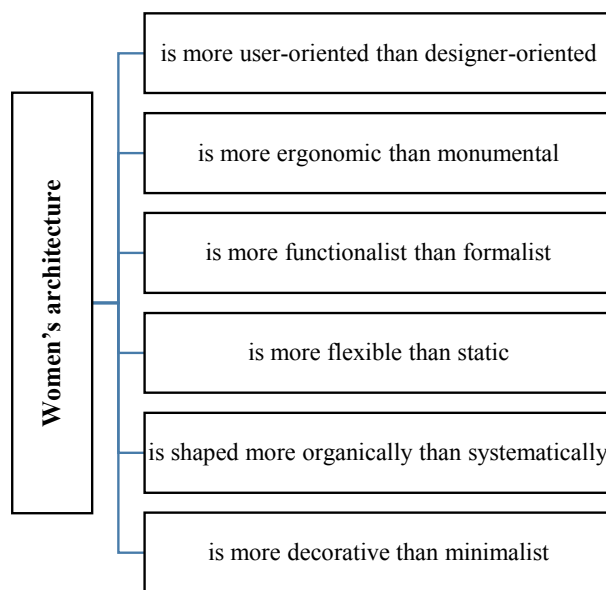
Women's architecture

is more user-oriented than designer-oriented

is more ergonomic than monumental

is more functionalist than formalist

is more flexible than static

is shaped more organically than systematically

is more decorative than minimalist